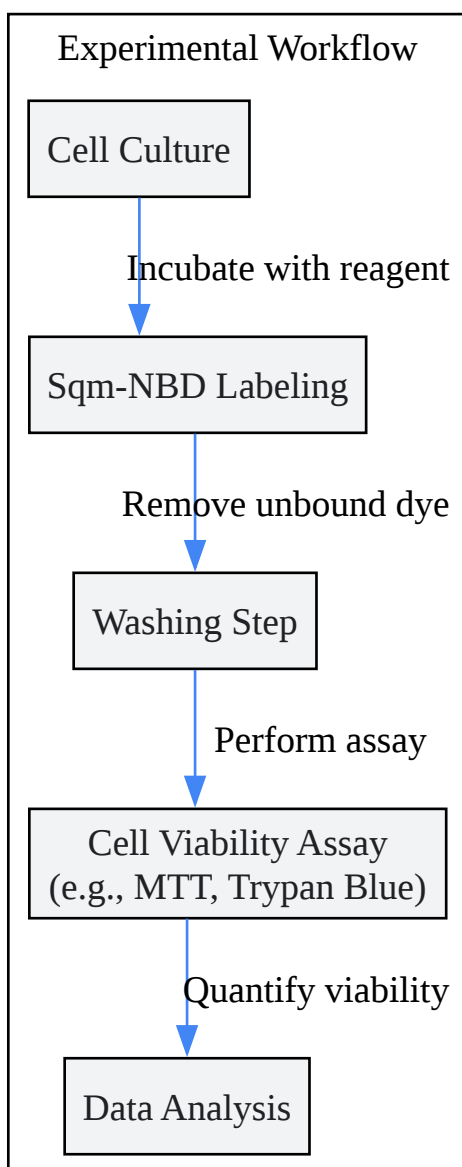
Experimental Workflow

Cell Culture

Incubate with reagent

Sqm-NBD Labeling

Remove unbound dye

Washing Step

Perform assay

Cell Viability Assay
(e.g., MTT, Trypan Blue)

Quantify viability

Data Analysis